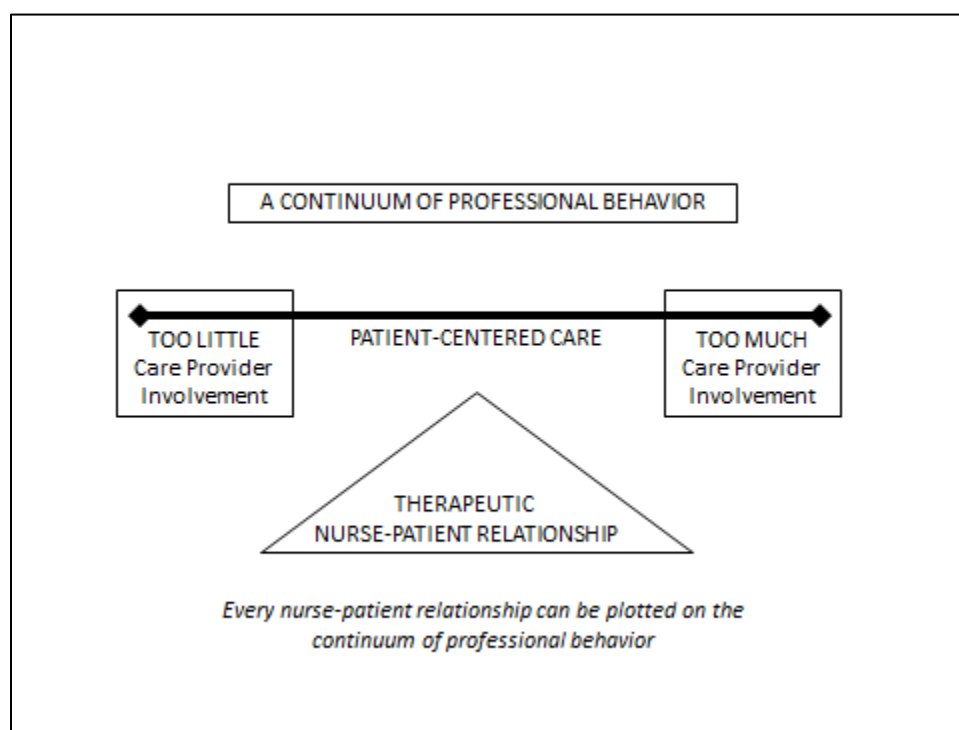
A CONTINUUM OF PROFESSIONAL BEHAVIOR

TOO LITTLE
Care Provider
Involvement

PATIENT-CENTERED CARE

TOO MUCH
Care Provider
Involvement

THERAPEUTIC
NURSE-PATIENT RELATIONSHIP

*Every nurse-patient relationship can be plotted on the continuum of professional behavior*